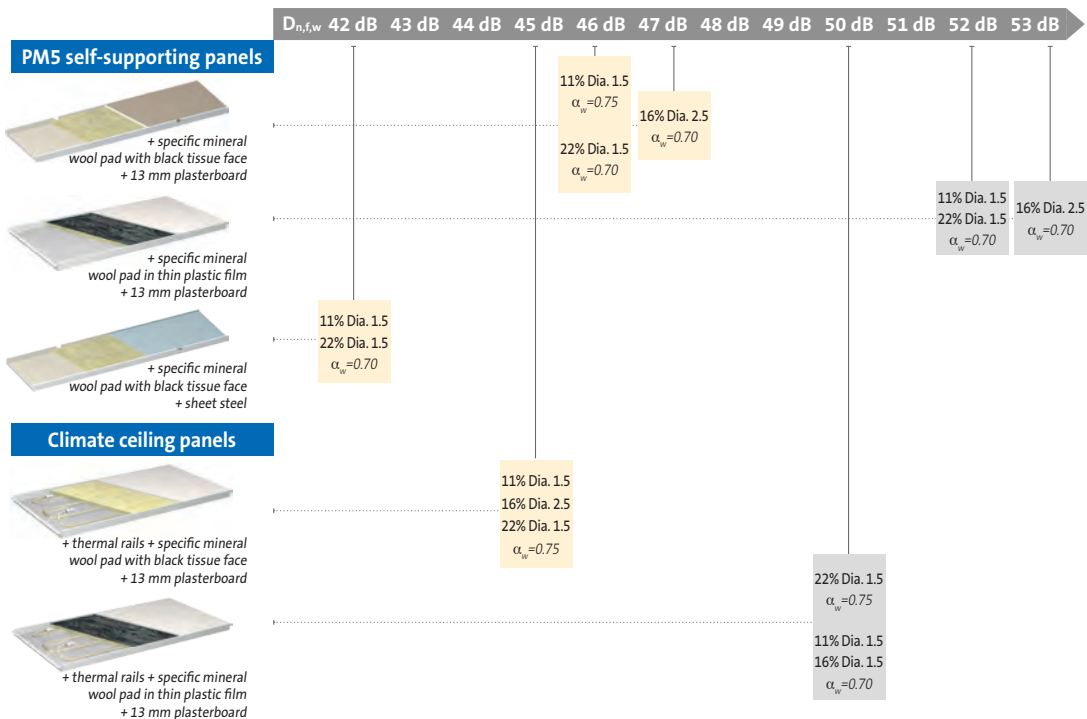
$D_{n,f,w}$ 42 dB 43 dB 44 dB 45 dB 46 dB 47 dB 48 dB 49 dB 50 dB 51 dB 52 dB 53 dB

PM5 self-supporting panels

+ specific mineral wool pad with black tissue face + 13 mm plasterboard

11% Dia. 1.5
$\alpha_w$=0.75

22% Dia. 1.5
$\alpha_w$=0.70

16% Dia. 2.5
$\alpha_w$=0.70

+ specific mineral wool pad in thin plastic film + 13 mm plasterboard

11% Dia. 1.5
22% Dia. 1.5
$\alpha_w$=0.70

16% Dia. 2.5
$\alpha_w$=0.70

+ specific mineral wool pad with black tissue face + sheet steel

11% Dia. 1.5
22% Dia. 1.5
$\alpha_w$=0.70

Climate ceiling panels

+ thermal rails + specific mineral wool pad with black tissue face + 13 mm plasterboard

11% Dia. 1.5
16% Dia. 2.5
22% Dia. 1.5
$\alpha_w$=0.75

+ thermal rails + specific mineral wool pad in thin plastic film + 13 mm plasterboard

22% Dia. 1.5
$\alpha_w$=0.75

11% Dia. 1.5
16% Dia. 1.5
$\alpha_w$=0.70